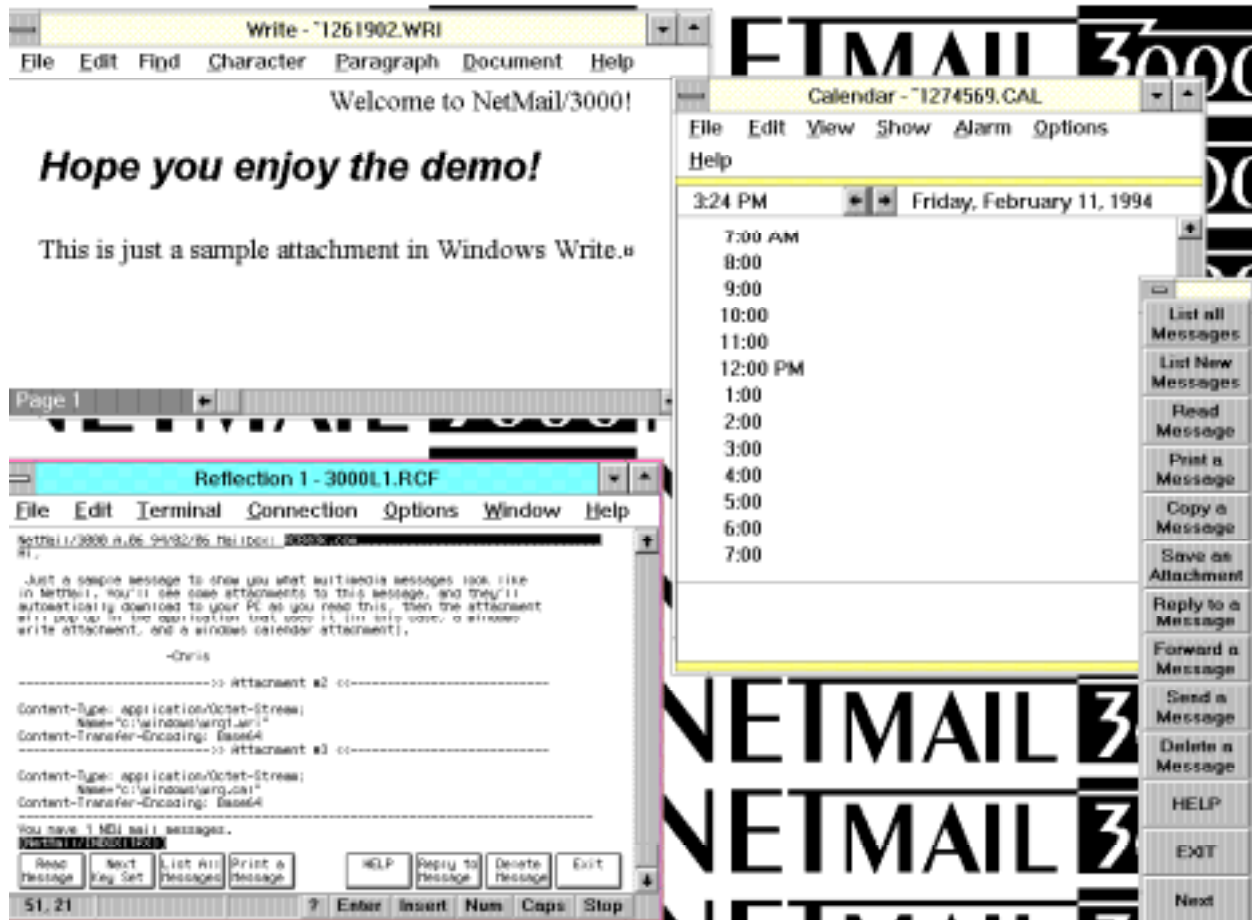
Write - ~1261902.WRI
File Edit Find Character Paragraph Document Help

Welcome to NetMail/3000!

Hope you enjoy the demo!

This is just a sample attachment in Windows Write.

Page 1

Calendar - ~1274569.CAL
File Edit View Show Alarm Options Help

3:24 PM Friday, February 11, 1994

7:00 AM
8:00
9:00
10:00
11:00
12:00 PM
1:00
2:00
3:00
4:00
5:00
6:00
7:00

List all Messages
List New Messages
Read Message
Print a Message
Copy a Message
Save an Attachment
Reply to a Message
Forward a Message
Send a Message
Delete a Message
HELP
EXIT
Next

NETMAIL 3000

Reflection 1 - 3000L1.RCF
File Edit Terminal Connection Options Window Help

NetMail/3000 A.06 94/02/06 Mailbox: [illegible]
Hi,

Just a sample message to show you what multimedia messages look like in NetMail. You'll see some attachments to this message, and they'll automatically download to your PC as you read this, then the attachment will pop up in the application that uses it (in this case, a windows write attachment, and a windows calendar attachment).

-Chris

-------------------->> Attachment #2 <<--------------------

Content-Type: application/Octet-Stream;
Name="c:\windows\wrq1.wri"
Content-Transfer-Encoding: Base64
-------------------->> Attachment #3 <<--------------------

Content-Type: application/Octet-Stream;
Name="c:\windows\wrq.cal"
Content-Transfer-Encoding: Base64

You have 1 NEW mail messages.
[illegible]

Read Message | Next Key Set | List All Messages | Print a Message | HELP | Reply to Message | Delete Message | Exit

51, 21 ? Enter Insert Num Caps Stop